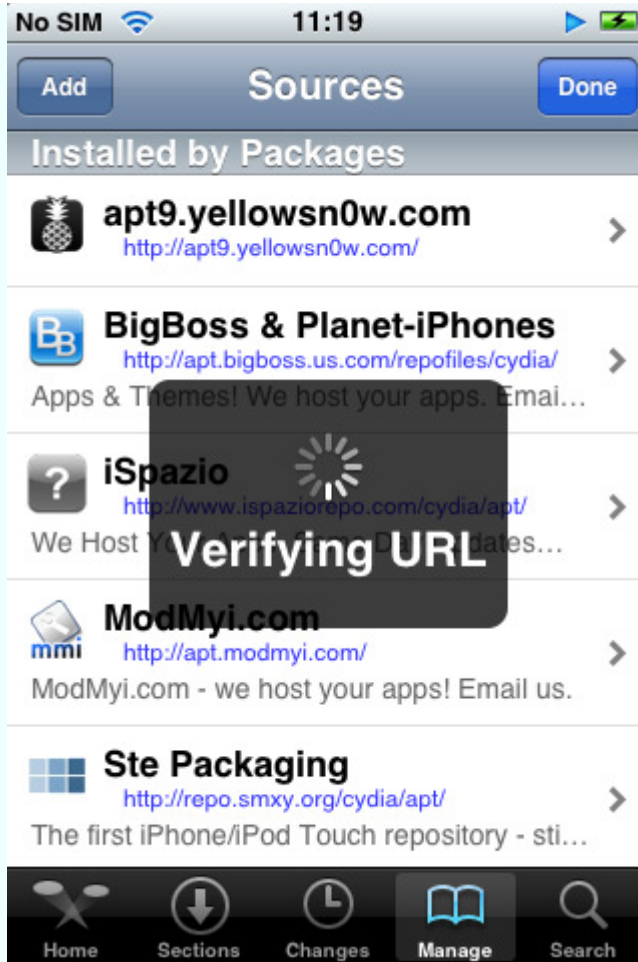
No SIM 11:19

Add Sources Done

Installed by Packages

apt9.yellowsn0w.com
http://apt9.yellowsn0w.com/

BigBoss & Planet-iPhones
http://apt.bigboss.us.com/repofiles/cydia/
Apps & Themes! We host your apps. Emai…

iSpazio
http://www.ispaziorepo.com/cydia/apt/
We Host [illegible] dates…

Verifying URL

ModMyi.com
mmi
http://apt.modmyi.com/
ModMyi.com - we host your apps! Email us.

Ste Packaging
http://repo.smxy.org/cydia/apt/
The first iPhone/iPod Touch repository - sti…

Home Sections Changes Manage Search